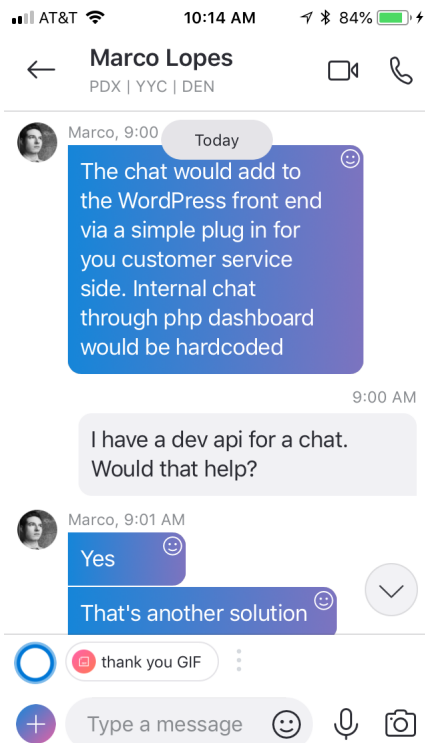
AT&T 10:14 AM 84%

Marco Lopes
PDX | YYC | DEN

Marco, 9:00 Today

The chat would add to the WordPress front end via a simple plug in for you customer service side. Internal chat through php dashboard would be hardcoded

9:00 AM

I have a dev api for a chat. Would that help?

Marco, 9:01 AM

Yes

That's another solution

thank you GIF

Type a message